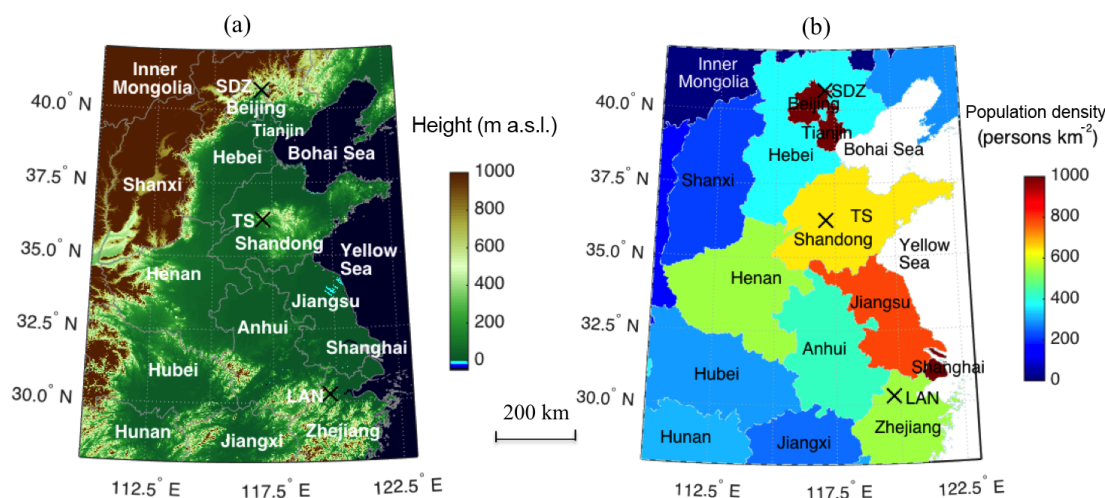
(a)

Inner Mongolia
SDZ
Beijing
Tianjin
Hebei
Bohai Sea
Shanxi
TS
Shandong
Yellow Sea
Henan
Jiangsu
Anhui
Shanghai
Hubei
LAN
Hunan
Jiangxi
Zhejiang

40.0° N
37.5° N
35.0° N
32.5° N
30.0° N
112.5° E
117.5° E
122.5° E

Height (m a.s.l.)
1000
800
600
400
200
0

200 km

(b)

Inner Mongolia
SDZ
Beijing
Tianjin
Hebei
Bohai Sea
Shanxi
TS
Shandong
Yellow Sea
Henan
Jiangsu
Anhui
Shanghai
Hubei
LAN
Hunan
Jiangxi
Zhejiang

40.0° N
37.5° N
35.0° N
32.5° N
30.0° N
112.5° E
117.5° E
122.5° E

Population density (persons km$^{-2}$)
1000
800
600
400
200
0